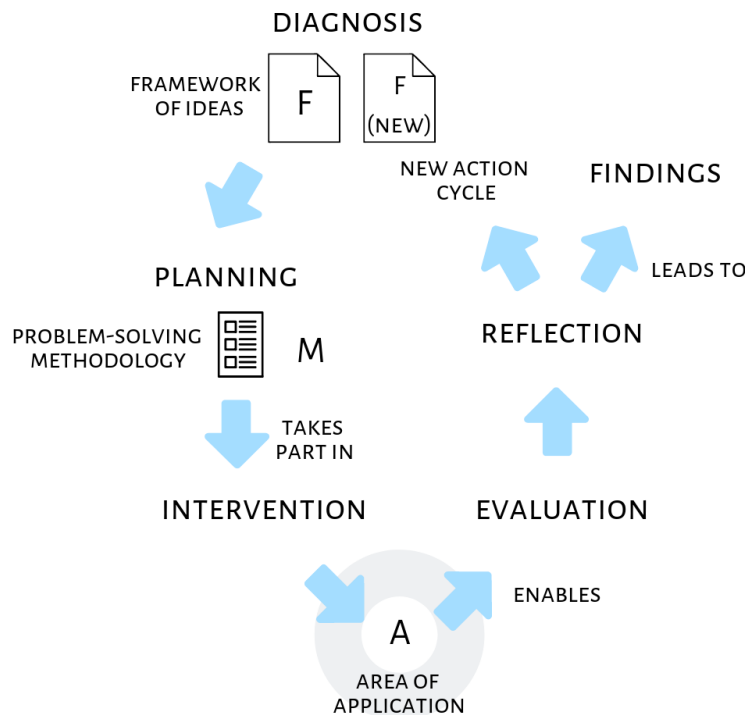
DIAGNOSIS

FRAMEWORK OF IDEAS

F

F (NEW)

NEW ACTION CYCLE

FINDINGS

LEADS TO

PLANNING

PROBLEM-SOLVING METHODOLOGY

M

REFLECTION

TAKES PART IN

INTERVENTION

EVALUATION

ENABLES

A

AREA OF APPLICATION